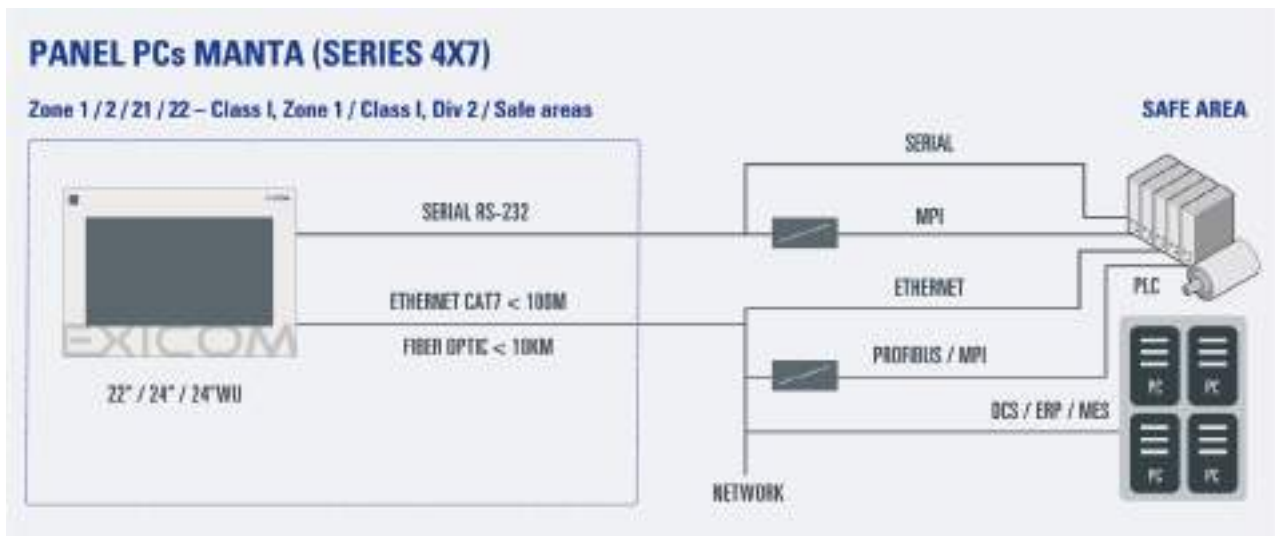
PANEL PCs MANTA (SERIES 4X7)

Zone 1 / 2 / 21 / 22 – Class I, Zone 1 / Class I, Div 2 / Safe areas

SAFE AREA

EXICOM

22" / 24" / 24"WU

SERIAL RS-232

ETHERNET CAT7 < 100M

FIBER OPTIC < 10KM

SERIAL

MPI

ETHERNET

PROFIBUS / MPI

DCS / ERP / MES

NETWORK

PLC

PC

PC

PC

PC